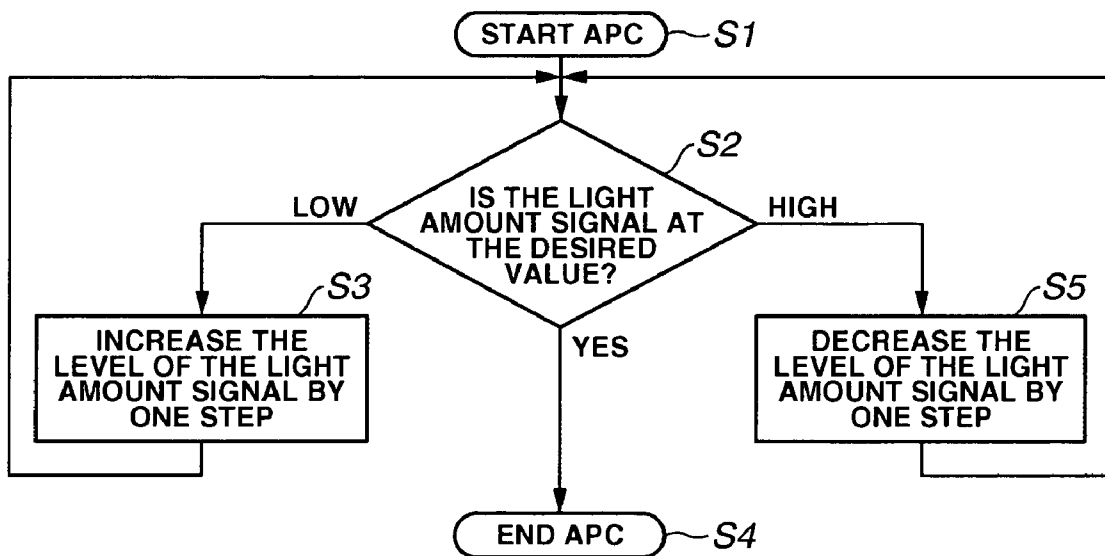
START APC S1

S2
IS THE LIGHT AMOUNT SIGNAL AT THE DESIRED VALUE?

LOW

HIGH

S3
INCREASE THE LEVEL OF THE LIGHT AMOUNT SIGNAL BY ONE STEP

YES

S5
DECREASE THE LEVEL OF THE LIGHT AMOUNT SIGNAL BY ONE STEP

END APC S4